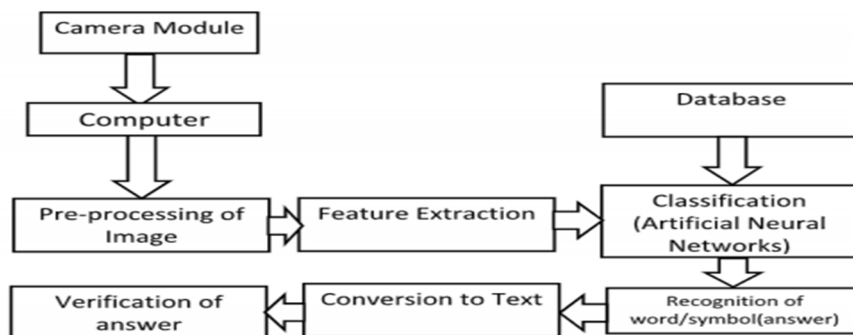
Camera Module

Computer

Database

Pre-processing of Image

Feature Extraction

Classification (Artificial Neural Networks)

Verification of answer

Conversion to Text

Recognition of word/symbol(answer)